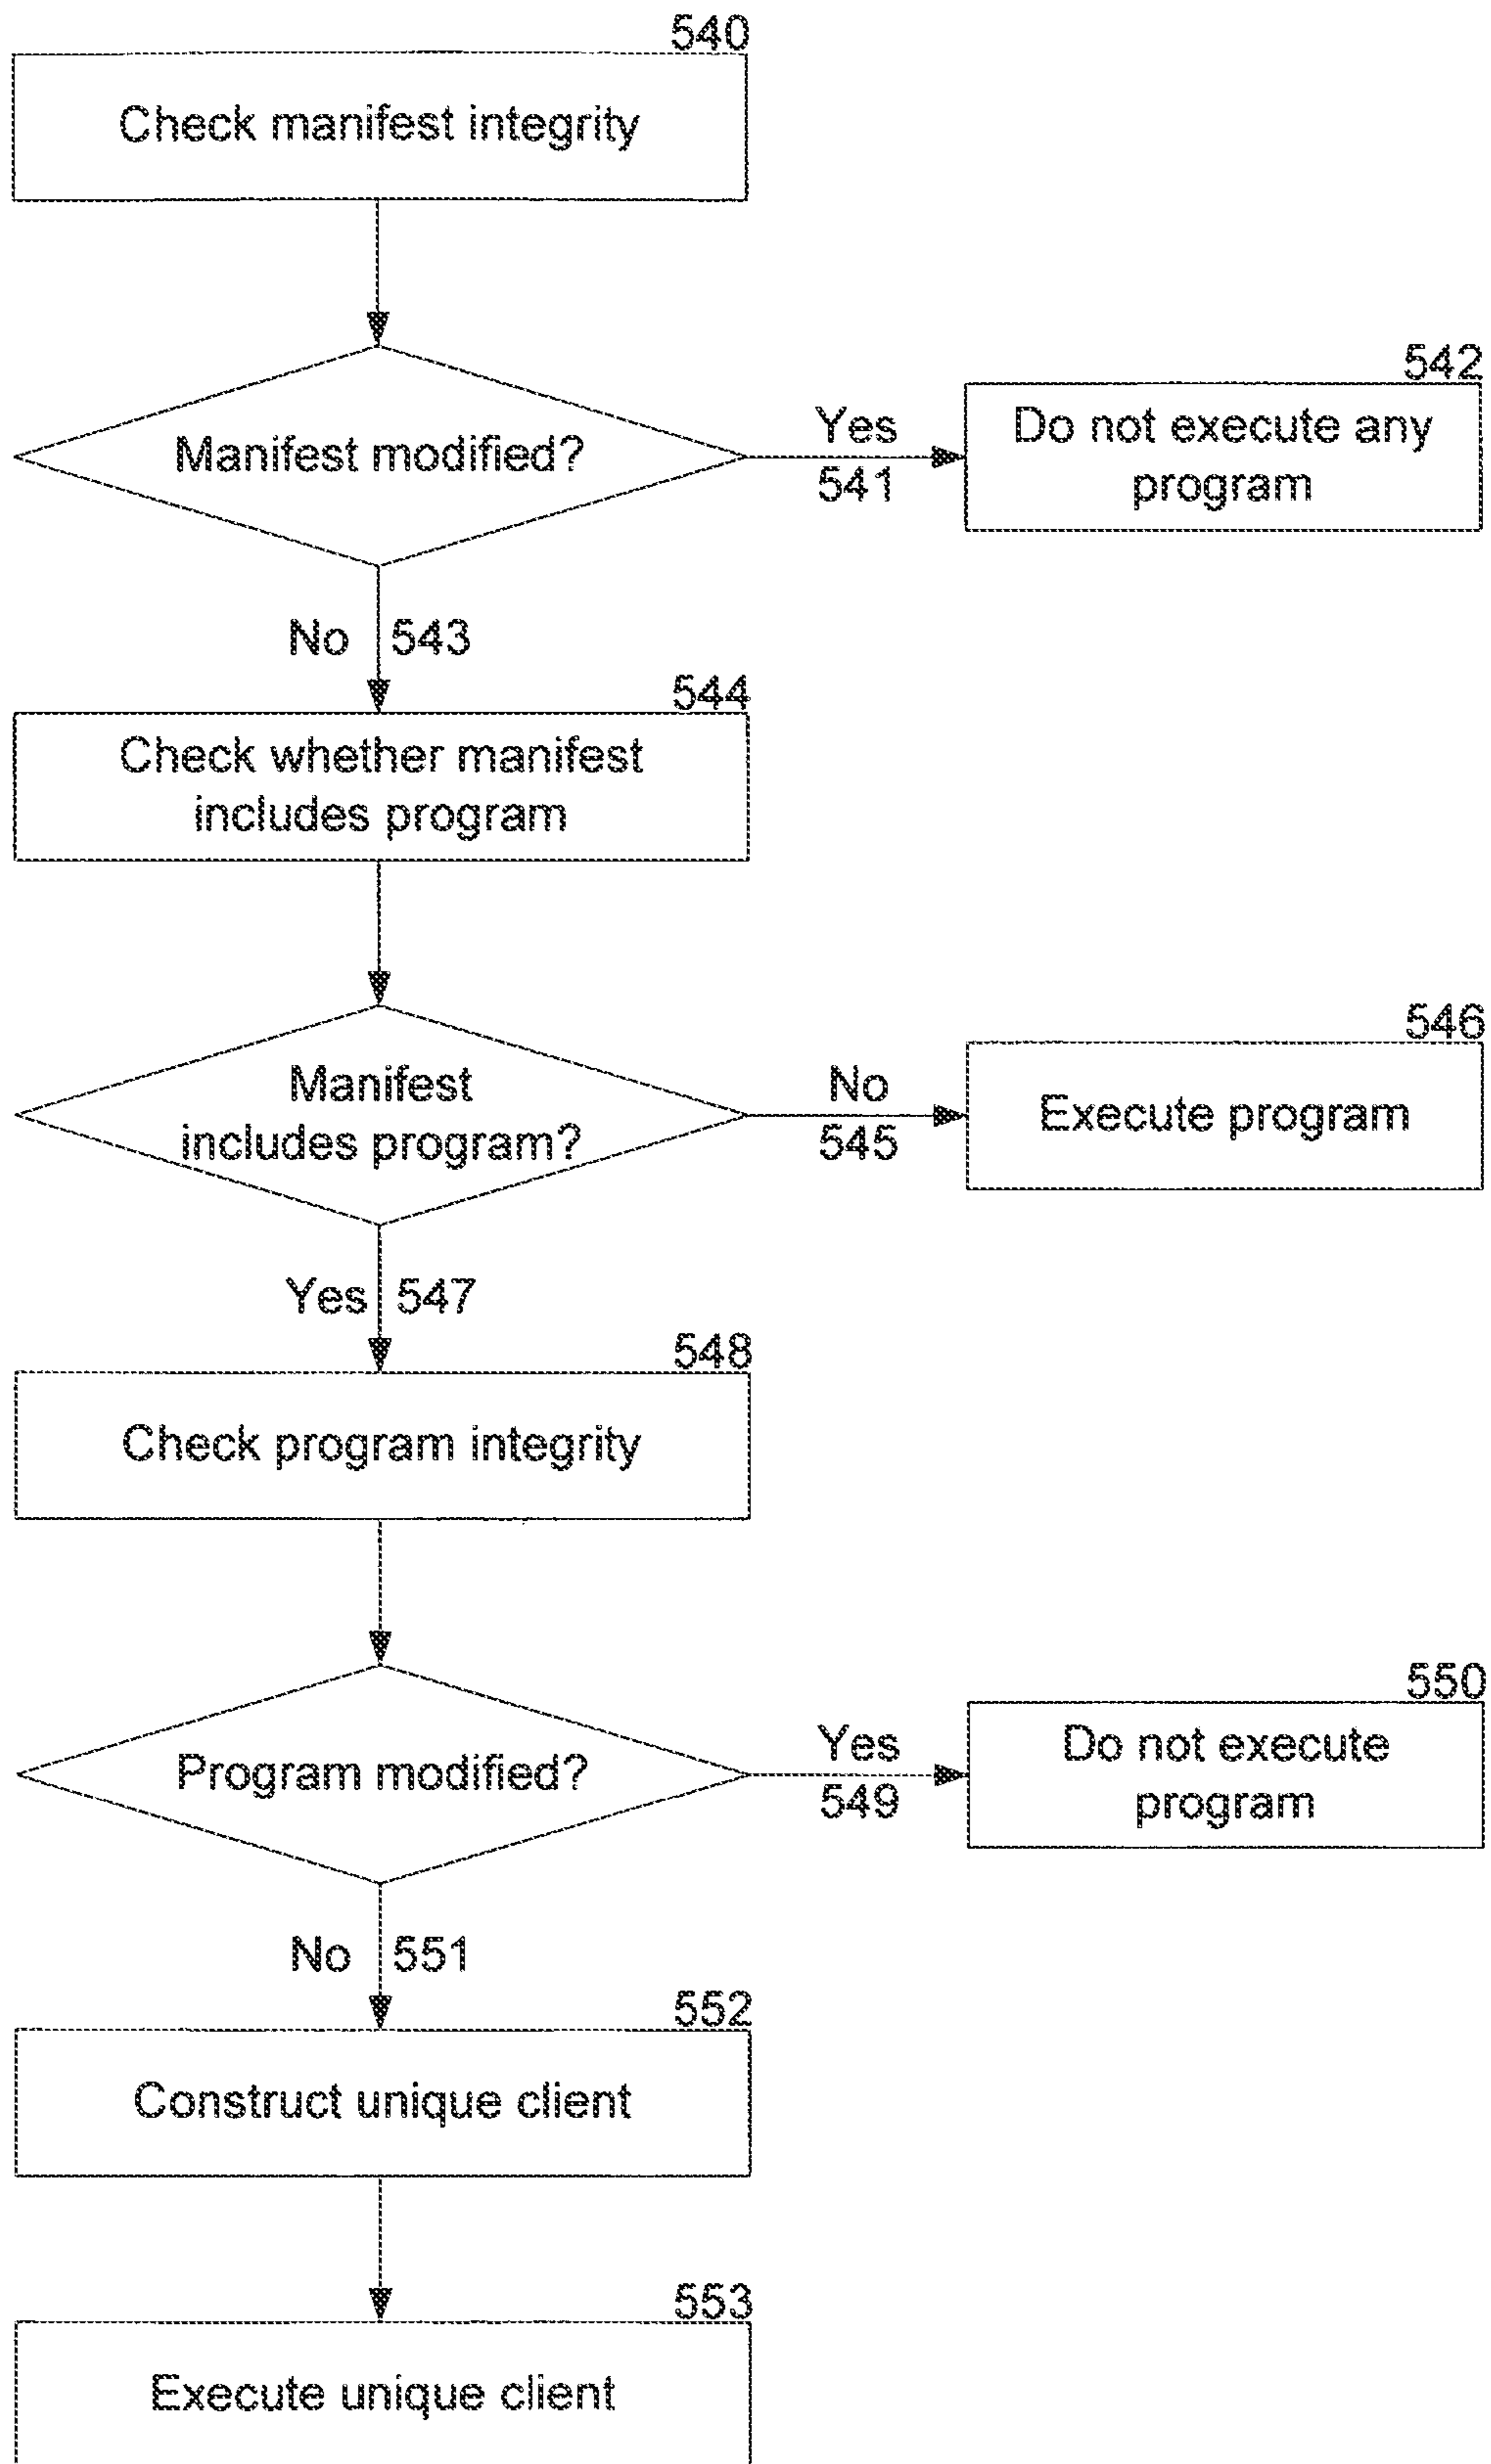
540
Check manifest integrity

Manifest modified?

Yes
541

542
Do not execute any program

No
543

544
Check whether manifest includes program

Manifest includes program?

No
545

546
Execute program

Yes
547

548
Check program integrity

Program modified?

Yes
549

550
Do not execute program

No
551

552
Construct unique client

553
Execute unique client